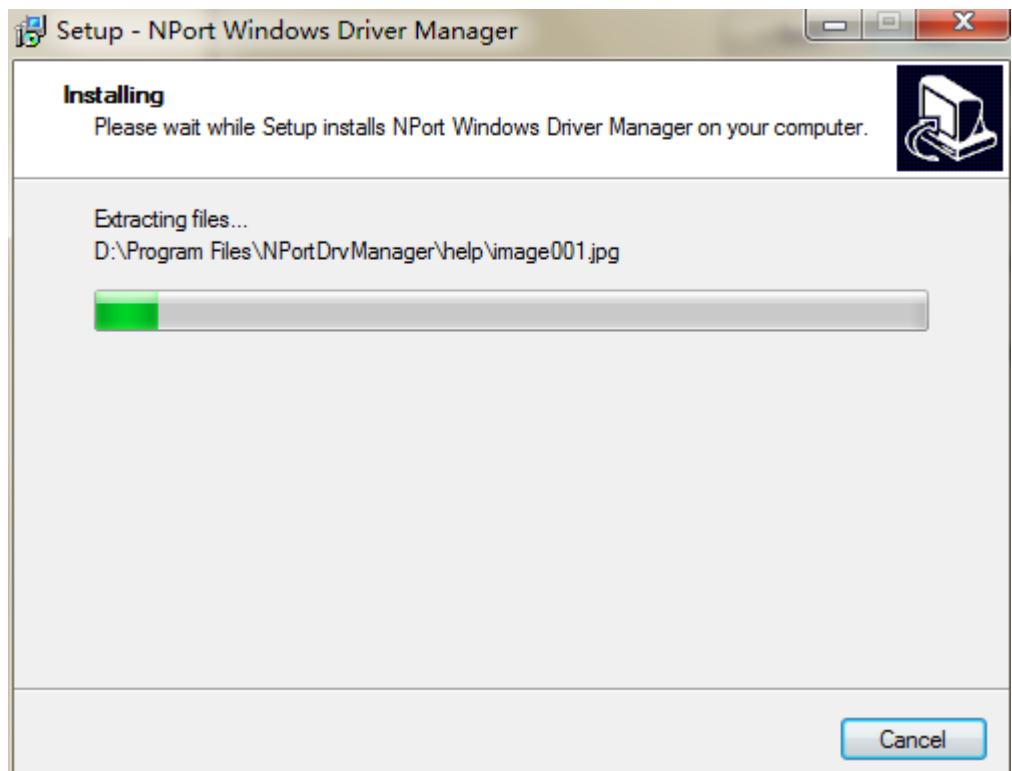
Setup - NPort Windows Driver Manager

Installing
Please wait while Setup installs NPort Windows Driver Manager on your computer.

Extracting files...
D:\Program Files\NPortDrvManager\help\image001.jpg

Cancel